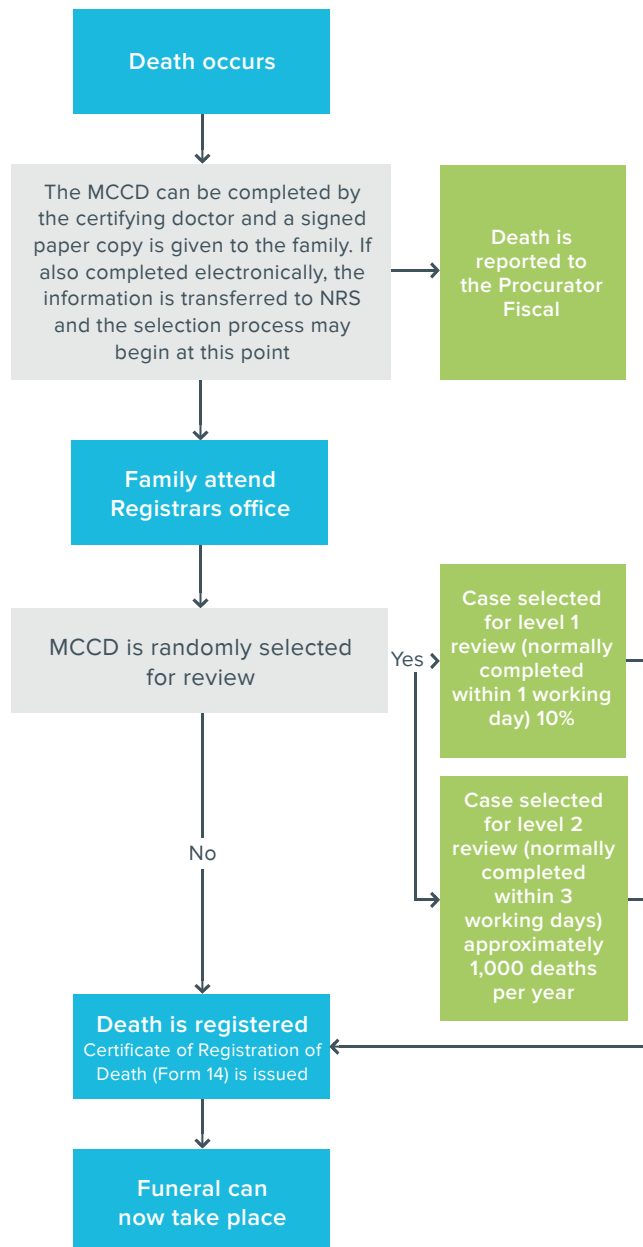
Death occurs

The MCCD can be completed by the certifying doctor and a signed paper copy is given to the family. If also completed electronically, the information is transferred to NRS and the selection process may begin at this point

Death is reported to the Procurator Fiscal

Family attend Registrars office

MCCD is randomly selected for review

Yes

Case selected for level 1 review (normally completed within 1 working day) 10%

Case selected for level 2 review (normally completed within 3 working days) approximately 1,000 deaths per year

No

Death is registered
Certificate of Registration of Death (Form 14) is issued

Funeral can now take place